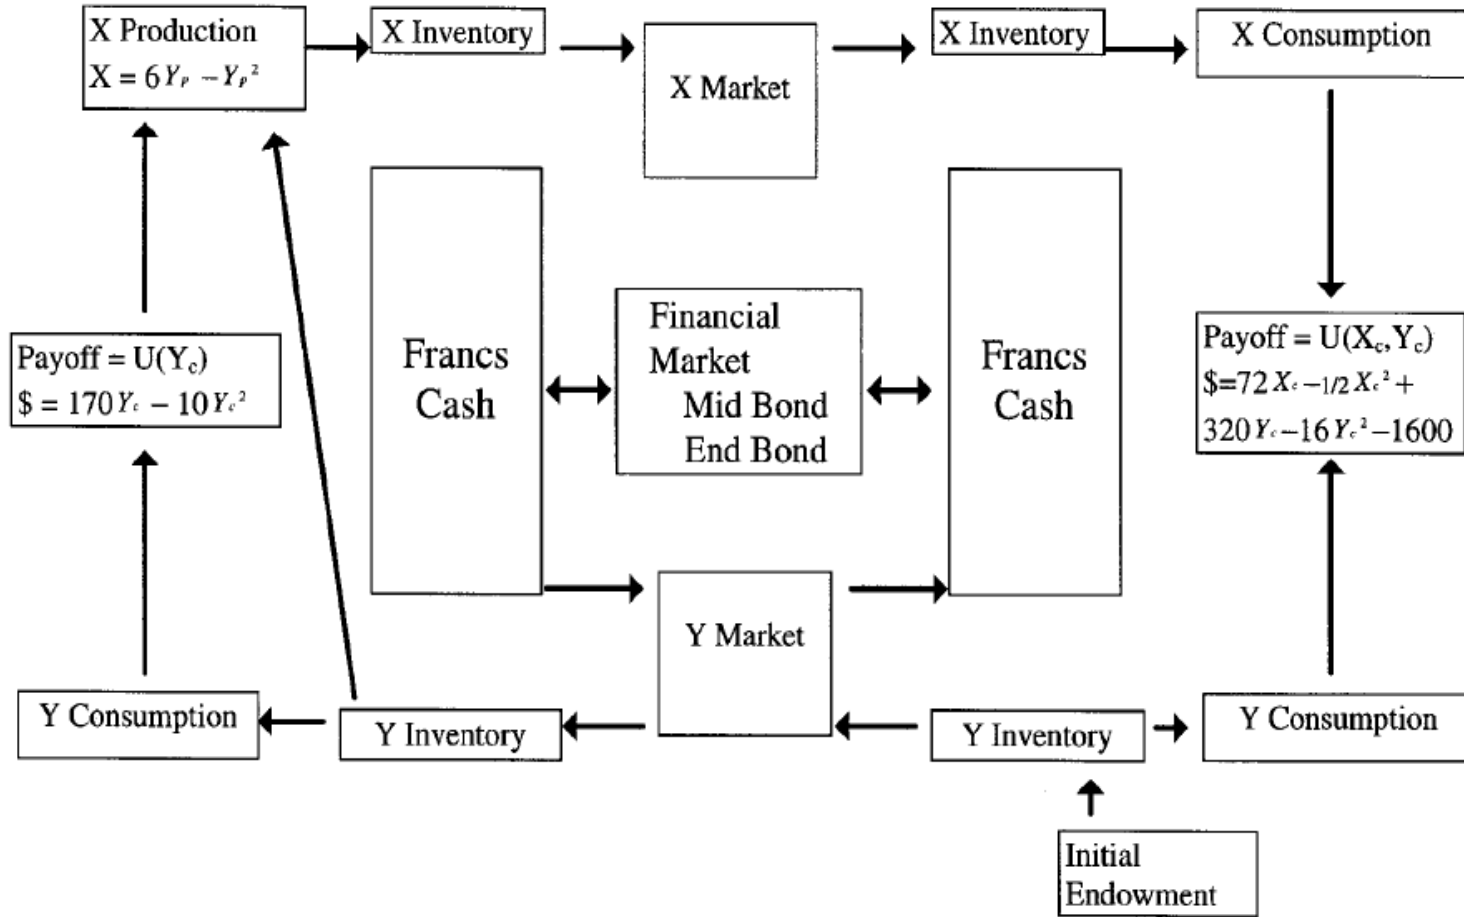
X Production
$X = 6Y_P - Y_P^2$

X Inventory

X Market

X Inventory

X Consumption

Francs Cash

Financial Market
Mid Bond
End Bond

Francs Cash

Payoff = U($Y_c$)
$ = 170$Y_c$ − 10$Y_c^2$

Payoff = U($X_c$,$Y_c$)
$=72$X_c$−1/2$X_c^2$+ 320$Y_c$−16$Y_c^2$−1600

Y Market

Y Consumption

Y Inventory

Y Inventory

Y Consumption

Initial Endowment